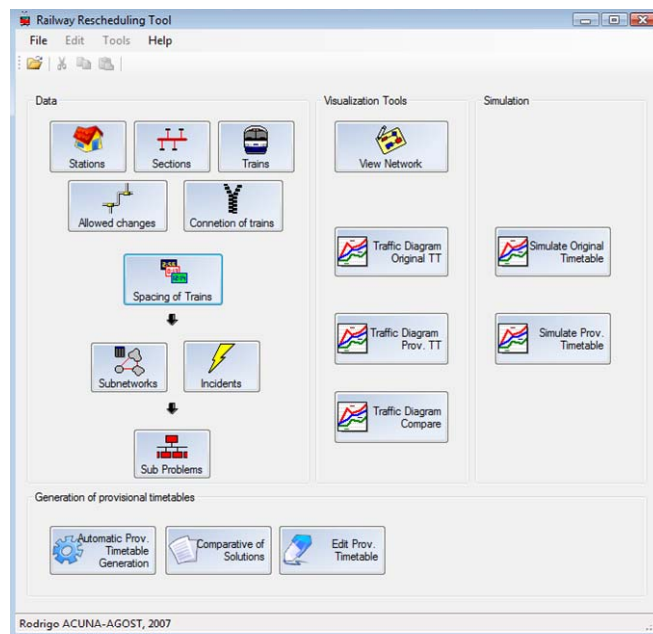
Railway Rescheduling Tool

File Edit Tools Help

Data

Stations
Sections
Trains
Allowed changes
Connetion of trains
Spacing of Trains
Subnetworks
Incidents
Sub Problems

Visualization Tools

View Network
Traffic Diagram Original TT
Traffic Diagram Prov. TT
Traffic Diagram Compare

Simulation

Simulate Original Timetable
Simulate Prov. Timetable

Generation of provisional timetables

Automatic Prov. Timetable Generation
Comparative of Solutions
Edit Prov. Timetable

Rodrigo ACUNA-AGOST, 2007